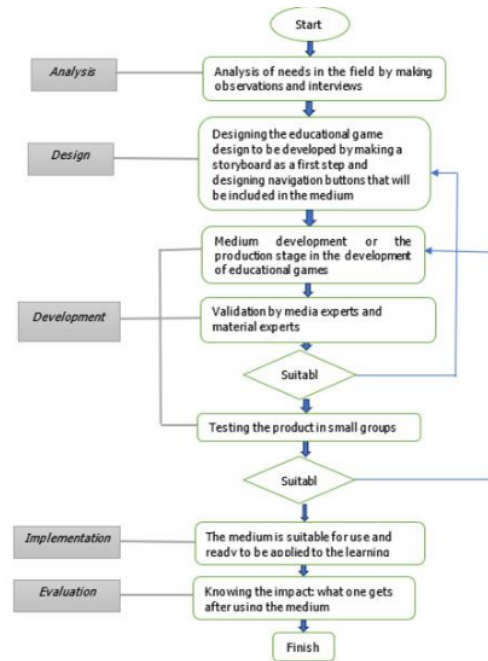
Start

Analysis

Analysis of needs in the field by making observations and interviews

Design

Designing the educational game design to be developed by making a storyboard as a first step and designing navigation buttons that will be included in the medium

Medium development or the production stage in the development of educational games

Development

Validation by media experts and material experts

Suitabl

Testing the product in small groups

Suitabl

Implementation

The medium is suitable for use and ready to be applied to the learning

Evaluation

Knowing the impact: what one gets after using the medium

Finish